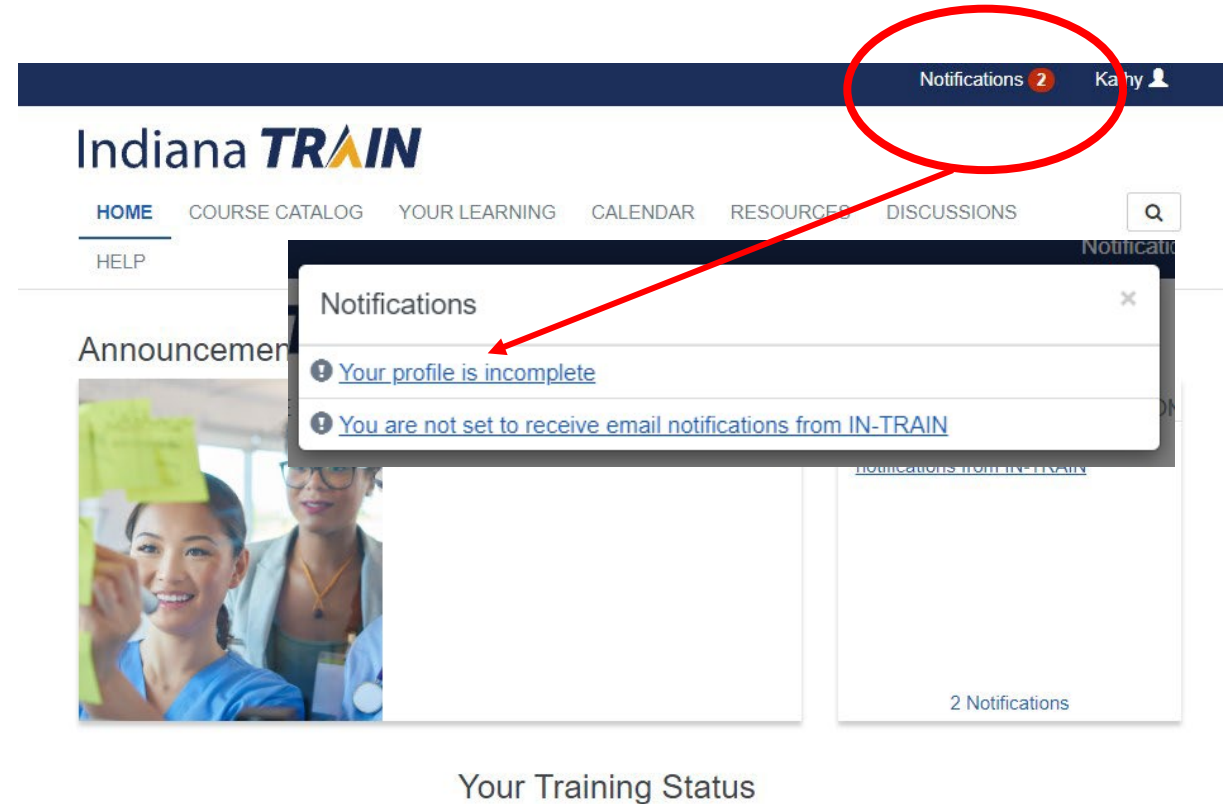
Notifications 2 Ka hy

Indiana TRAIN

HOME COURSE CATALOG YOUR LEARNING CALENDAR RESOURCES DISCUSSIONS

HELP

Notificati

Notifications ×

Your profile is incomplete

You are not set to receive email notifications from IN-TRAIN

Announcemen

notifications from IN-TRAIN

2 Notifications

Your Training Status